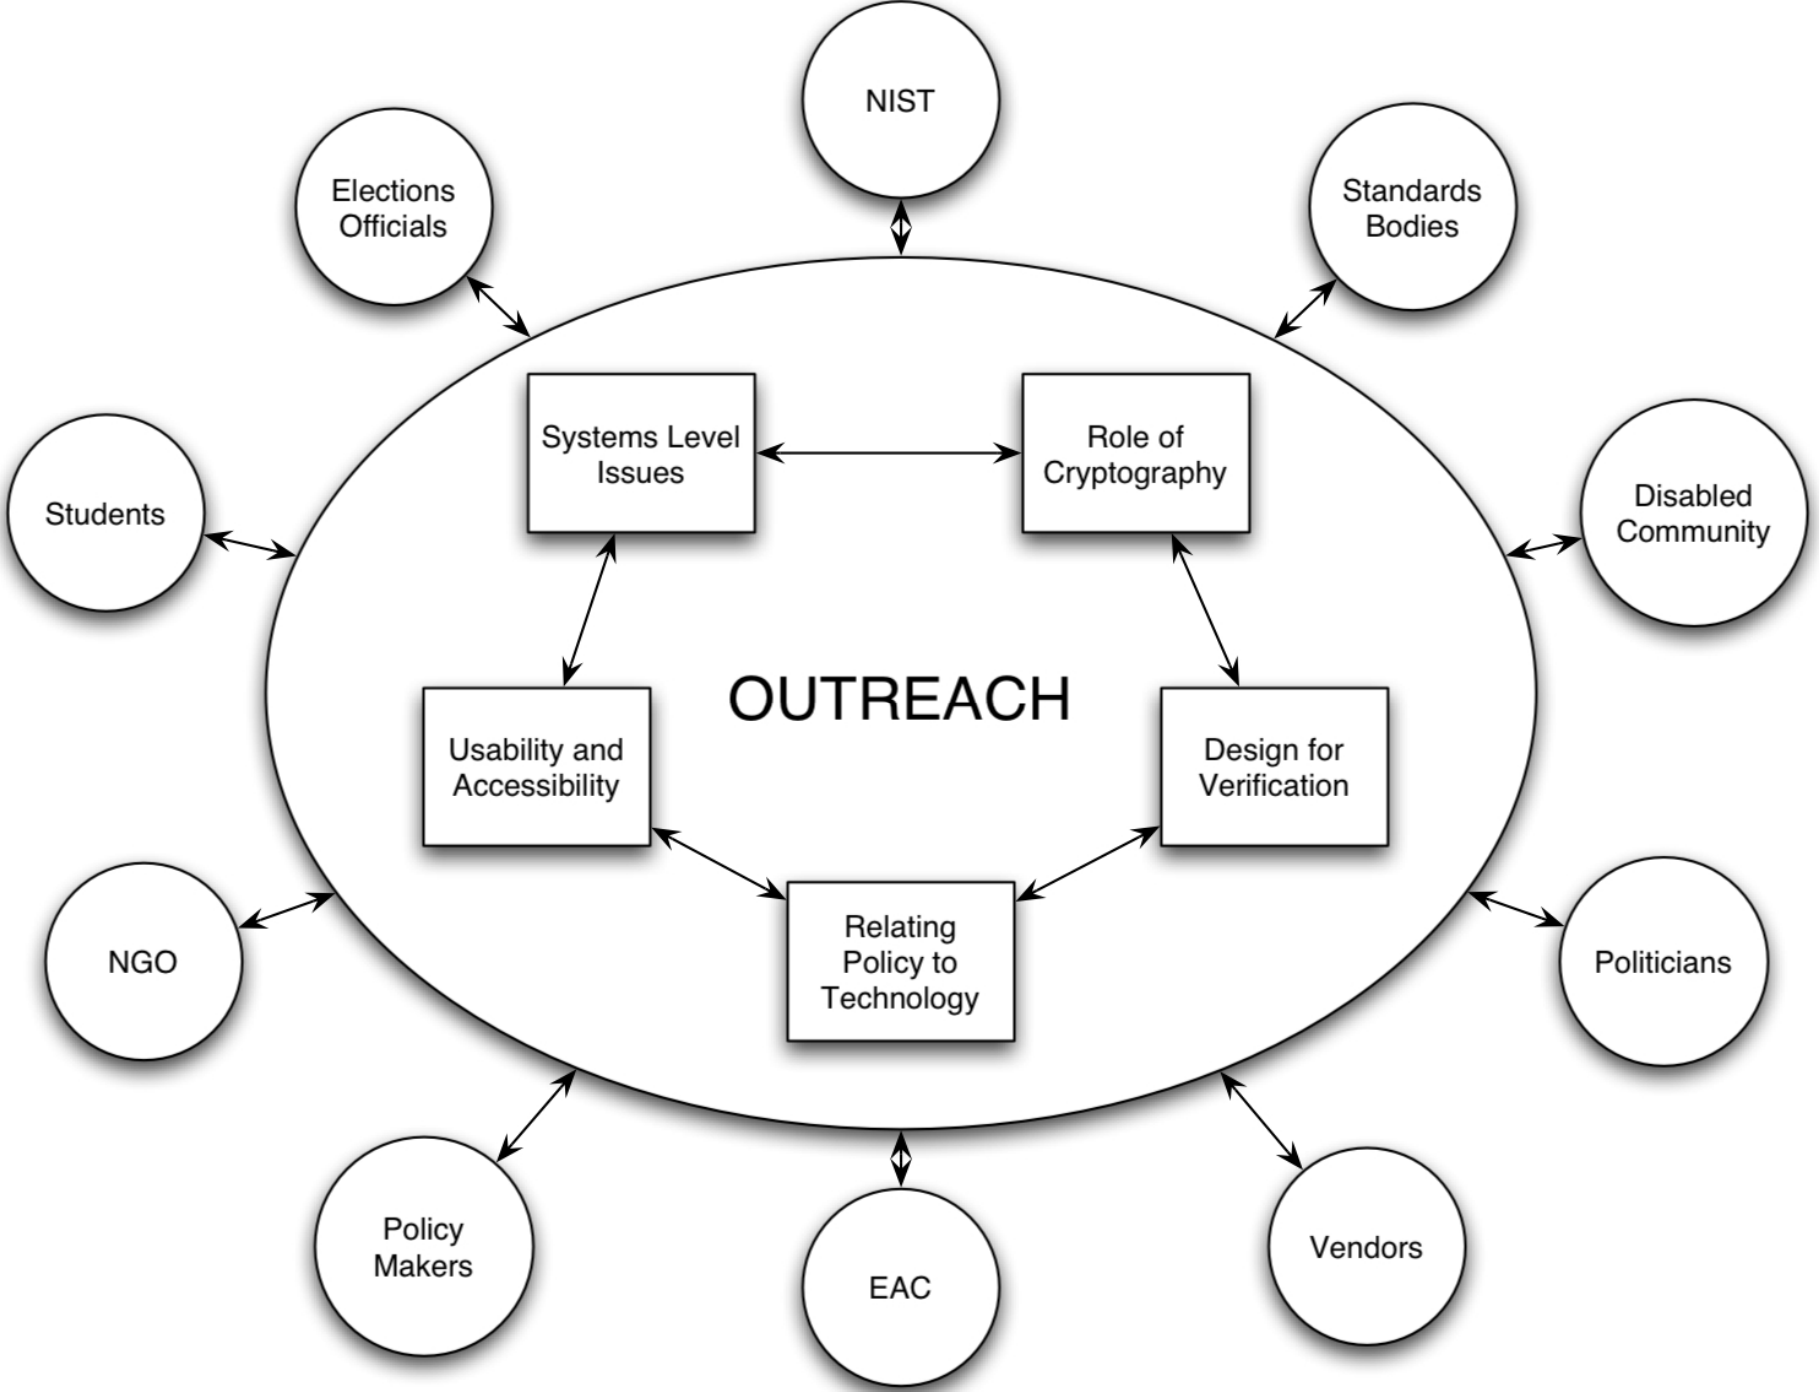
NIST

Elections Officials

Standards Bodies

Systems Level Issues

Role of Cryptography

Students

Disabled Community

OUTREACH

Usability and Accessibility

Design for Verification

Relating Policy to Technology

NGO

Politicians

Policy Makers

EAC

Vendors